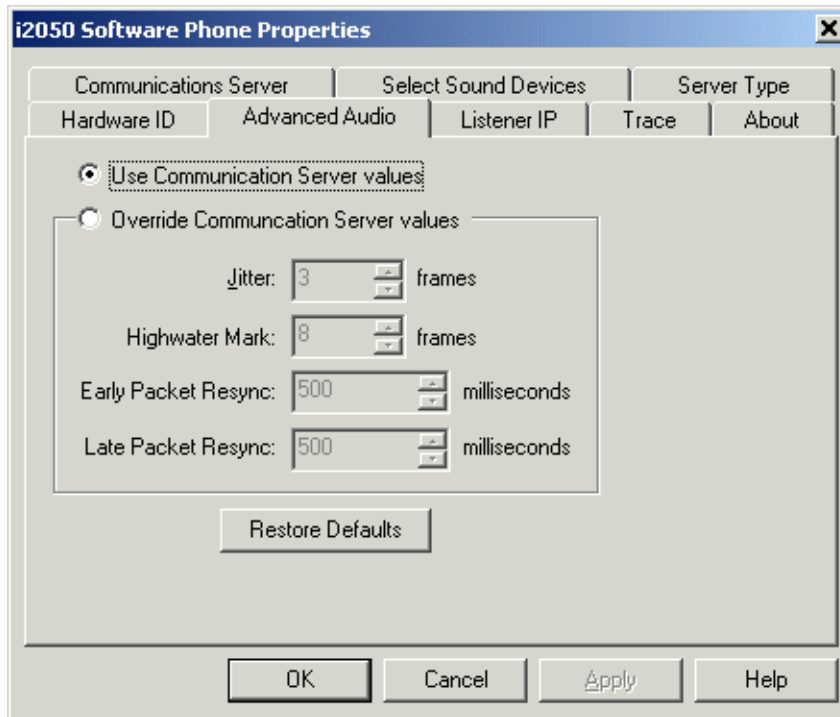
i2050 Software Phone Properties

Communications Server | Select Sound Devices | Server Type
Hardware ID | Advanced Audio | Listener IP | Trace | About

Use Communication Server values

Override Communcation Server values

Jitter: 3 frames

Highwater Mark: 8 frames

Early Packet Resync: 500 milliseconds

Late Packet Resync: 500 milliseconds

Restore Defaults

OK | Cancel | Apply | Help